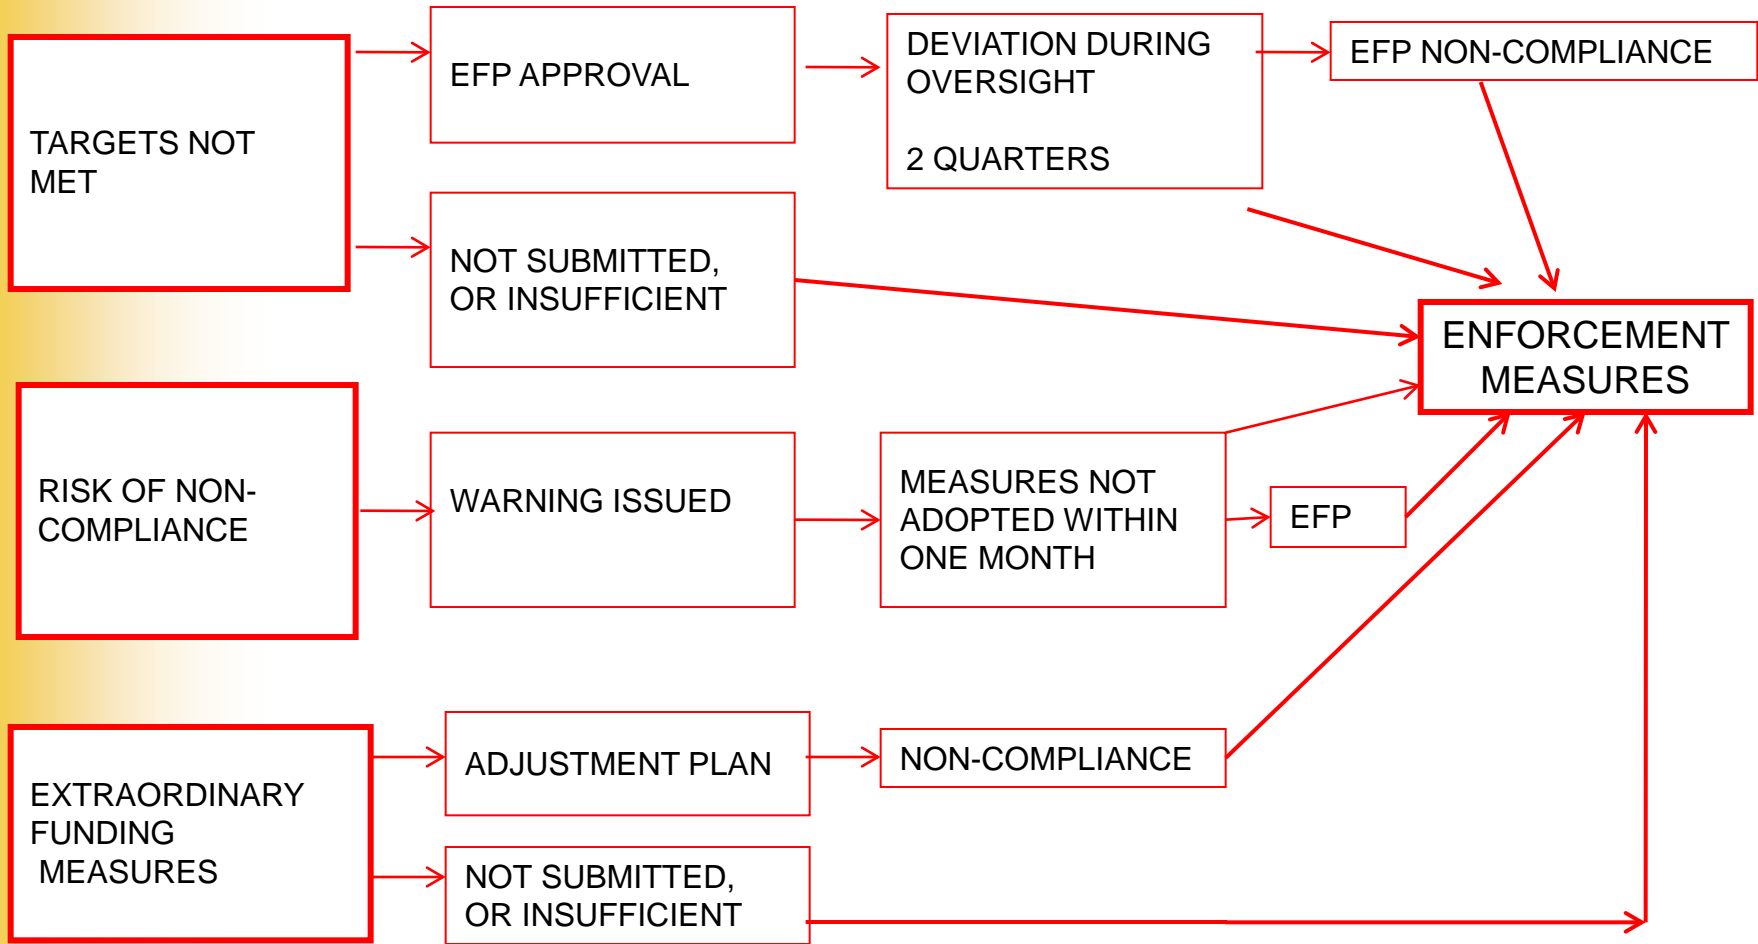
TARGETS NOT MET

EFP APPROVAL

DEVIATION DURING OVERSIGHT

2 QUARTERS

EFP NON-COMPLIANCE

NOT SUBMITTED, OR INSUFFICIENT

ENFORCEMENT MEASURES

RISK OF NON-COMPLIANCE

WARNING ISSUED

MEASURES NOT ADOPTED WITHIN ONE MONTH

EFP

EXTRAORDINARY FUNDING MEASURES

ADJUSTMENT PLAN

NON-COMPLIANCE

NOT SUBMITTED, OR INSUFFICIENT